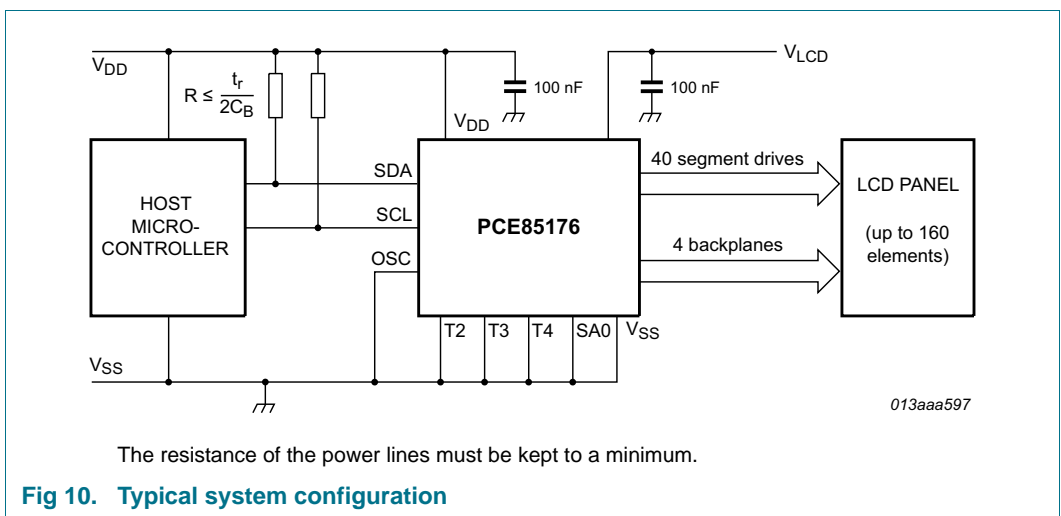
$V_{DD}$

$R \leq \frac{t_r}{2C_B}$

100 nF

$V_{DD}$

100 nF

$V_{LCD}$

HOST MICRO-CONTROLLER

SDA

SCL

OSC

PCE85176

40 segment drives

4 backplanes

LCD PANEL

(up to 160 elements)

T2 T3 T4 SA0 $V_{SS}$

$V_{SS}$

013aaa597

The resistance of the power lines must be kept to a minimum.

Fig 10. Typical system configuration